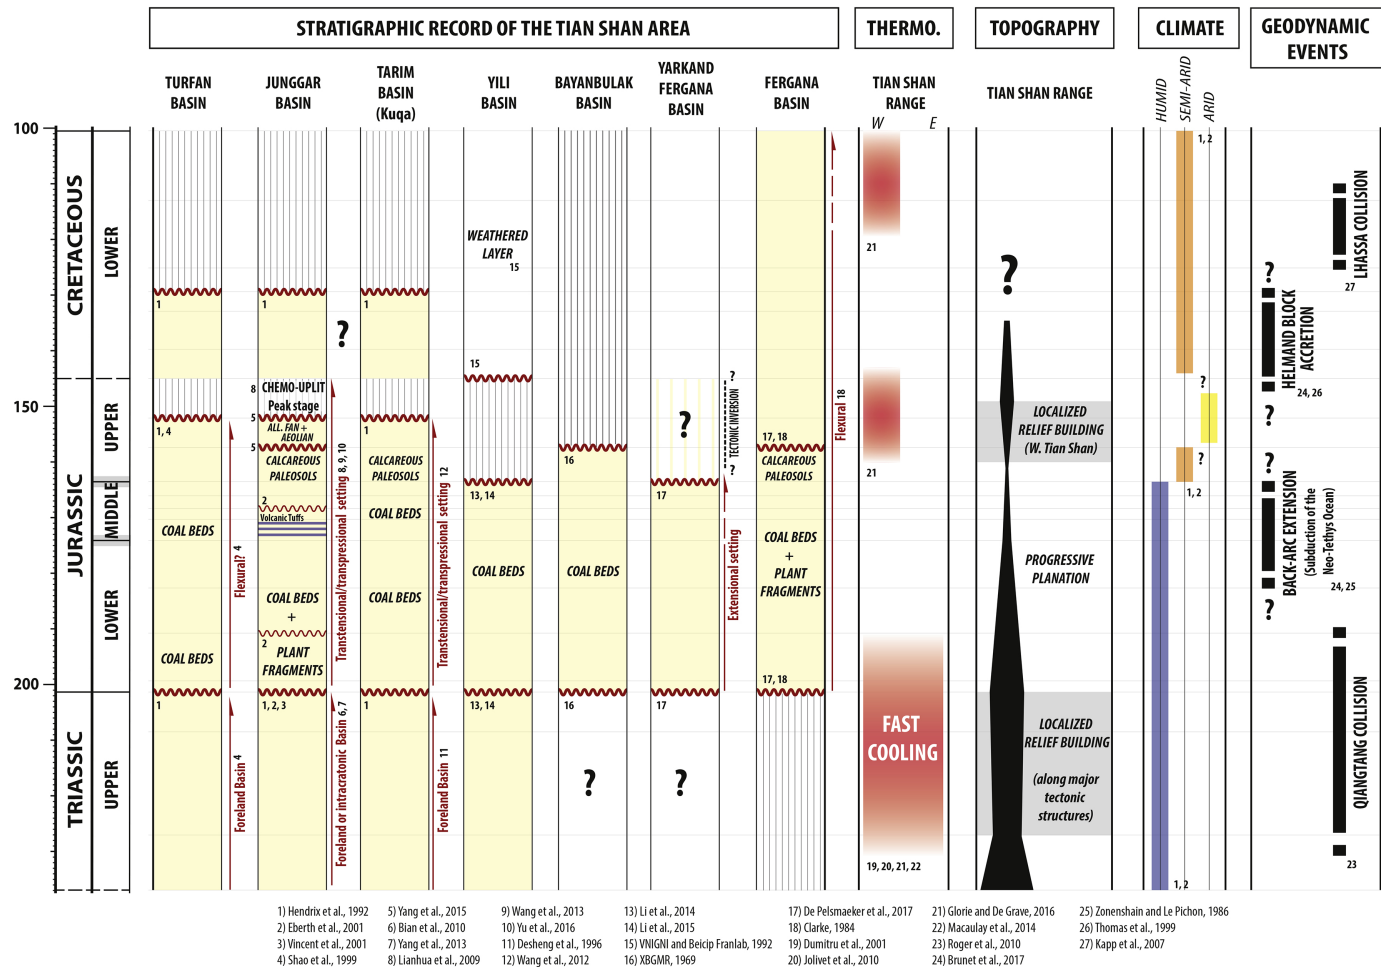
STRATIGRAPHIC RECORD OF THE TIAN SHAN AREA

THERMO.

TOPOGRAPHY

CLIMATE

GEODYNAMIC EVENTS

TURFAN BASIN

JUNGGAR BASIN

TARIM BASIN (Kuqa)

YILI BASIN

BAYANBULAK BASIN

YARKAND FERGANA BASIN

FERGANA BASIN

TIAN SHAN RANGE

W E

TIAN SHAN RANGE

HUMID SEMI-ARID ARID

100

150

200

CRETACEOUS

LOWER

JURASSIC

UPPER

MIDDLE

LOWER

TRIASSIC

UPPER

1

1

1

?

WEATHERED LAYER 15

15

8 CHEMO-UPLIFT Peak stage

5 ALL. FAN + AEOLIAN

5 CALCAREOUS PALEOSOLS

1, 4

1

CALCAREOUS PALEOSOLS

16

?

17, 18 CALCAREOUS PALEOSOLS

? TECTONIC INVERSION ?

2 Volcanic Tuffs

13, 14

17

COAL BEDS

COAL BEDS

COAL BEDS

COAL BEDS

COAL BEDS

COAL BEDS + PLANT FRAGMENTS

COAL BEDS + 2 PLANT FRAGMENTS

COAL BEDS

COAL BEDS

Flexural? 4

Transtensional/transpressional setting 8, 9, 10

Transtensional/transpressional setting 12

Extensional setting

Flexural 18

17, 18

1

1, 2, 3

1

13, 14

16

17

Foreland Basin 4

Foreland or intracratonic Basin 6, 7

Foreland Basin 11

?

?

21

21

FAST COOLING

19, 20, 21, 22

?

LOCALIZED RELIEF BUILDING (W. Tian Shan)

PROGRESSIVE PLANATION

LOCALIZED RELIEF BUILDING (along major tectonic structures)

1, 2

?

?

1, 2

1, 2

LHASSA COLLISION 27

?

HELMAND BLOCK ACCRETION 24, 26

?

?

BACK-ARC EXTENSION (Subduction of the Neo-Tethys Ocean) 24, 25

?

QIANGTANG COLLISION 23

1) Hendrix et al., 1992
2) Eberth et al., 2001
3) Vincent et al., 2001
4) Shao et al., 1999

5) Yang et al., 2015
6) Bian et al., 2010
7) Yang et al., 2013
8) Lianhua et al., 2009

9) Wang et al., 2013
10) Yu et al., 2016
11) Desheng et al., 1996
12) Wang et al., 2012

13) Li et al., 2014
14) Li et al., 2015
15) VNIGNI and Beicip Franlab, 1992
16) XBGMR, 1969

17) De Pelsmaeker et al., 2017
18) Clarke, 1984
19) Dumitru et al., 2001
20) Jolivet et al., 2010

21) Glorie and De Grave, 2016
22) Macaulay et al., 2014
23) Roger et al., 2010
24) Brunet et al., 2017

25) Zonenshain and Le Pichon, 1986
26) Thomas et al., 1999
27) Kapp et al., 2007